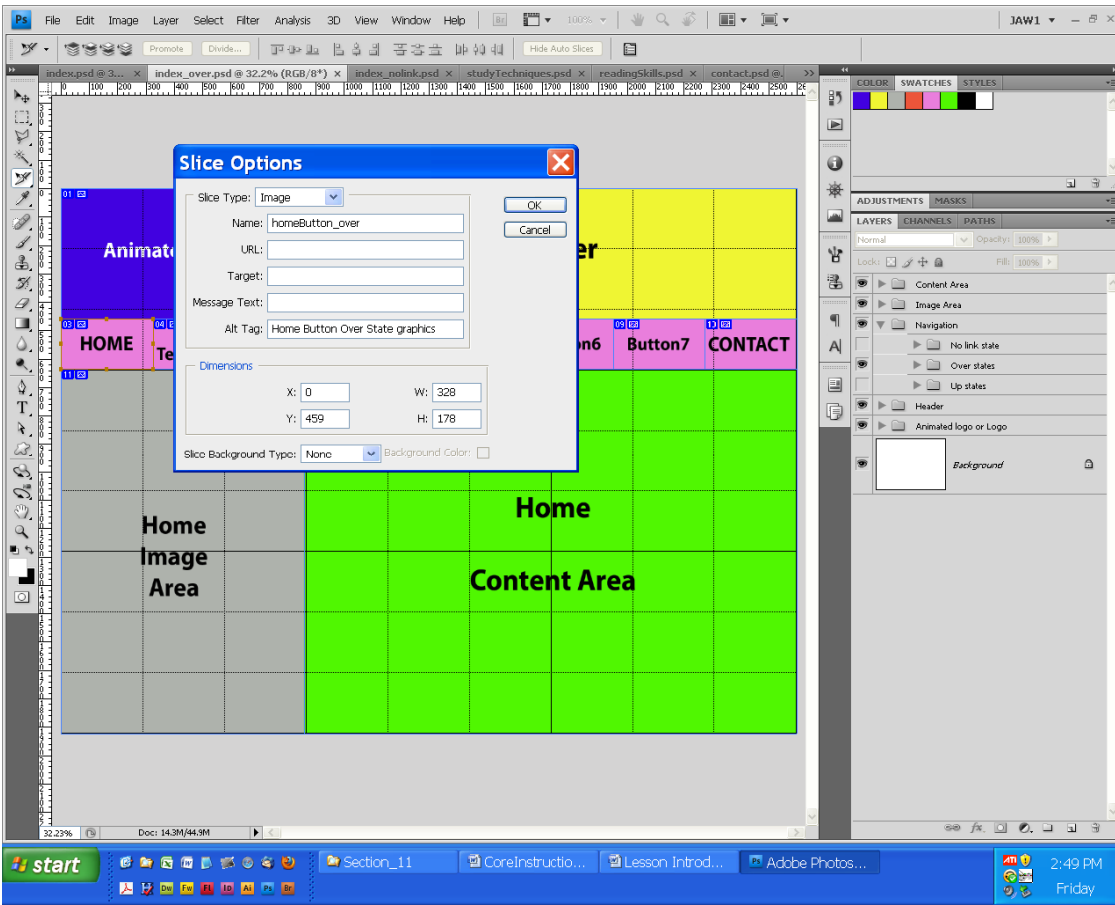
Ps File Edit Image Layer Select Filter Analysis 3D View Window Help 100% JAW1

Promote Divide... Hide Auto Slices

index.psd @ 3... × index_over.psd @ 32.2% (RGB/8*) × index_nolink.psd × studyTechniques.psd × readingSkills.psd × contact.psd @...

0 100 200 300 400 500 600 700 800 900 1000 1100 1200 1300 1400 1500 1600 1700 1800 1900 2000 2100 2200 2300 2400 2500

01 Animat er

03 HOME 04 Te on6 09 Button7 10 CONTACT

11

Home Image Area

Home

Content Area

Slice Options

Slice Type: Image

Name: homeButton_over

URL:

Target:

Message Text:

Alt Tag: Home Button Over State graphics

Dimensions

X: 0 W: 328

Y: 459 H: 178

Slice Background Type: None Background Color:

OK

Cancel

COLOR SWATCHES STYLES

ADJUSTMENTS MASKS

LAYERS CHANNELS PATHS

Normal Opacity: 100%

Lock: Fill: 100%

Content Area

Image Area

Navigation

No link state

Over states

Up states

Header

Animated logo or Logo

Background

32.23% Doc: 14.3M/44.9M

start Section_11 CoreInstructio... Lesson Introd... Adobe Photos...

2:49 PM Friday